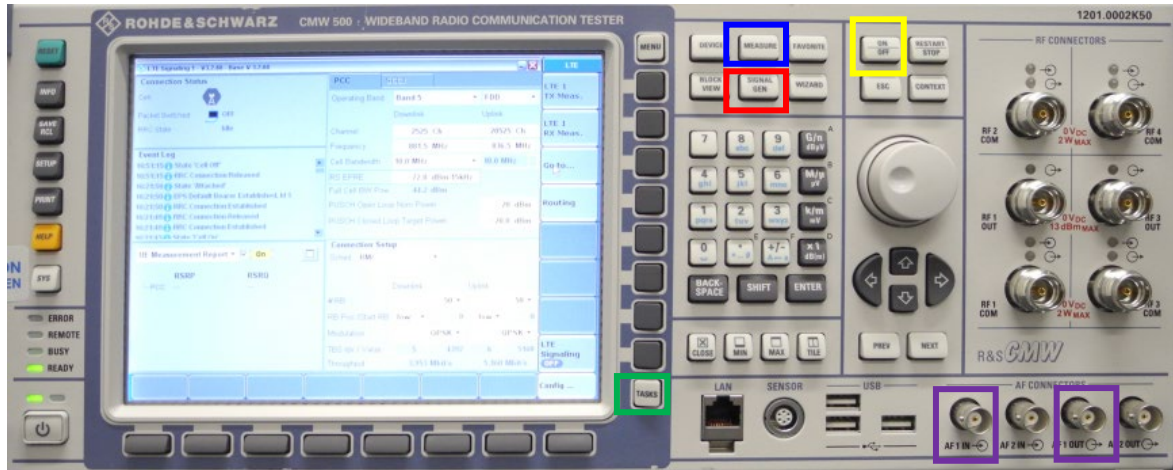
ROHDE&SCHWARZ CMW 500 WIDEBAND RADIO COMMUNICATION TESTER

1201.0002K50

RESET
INFO
SAVE RCL
SETUP
PRINT
HELP
SYS

ERROR
REMOTE
BUSY
READY

LTE

Connection Status

Cell

Packet Switched OFF

RRC State Idle

PCC

Operating Band Band 5 FDD

Downlink Uplink

Channel 2525 Ch 20525 Ch

Frequency 881.5 MHz 836.5 MHz

Cell Bandwidth 10.0 MHz 10.0 MHz

RS EPRE -72.0 dBm/15kHz

Full Cell BW Pow. -44.2 dBm

PUSCH Open Loop Nom Power -20 dBm

PUSCH Closed Loop Target Power -20.0 dBm

Event Log

State 'Cell Off'

RRC Connection Released

State 'Attached'

EPS Default Bearer Established

RRC Connection Established

RRC Connection Released

RRC Connection Established

UE Measurement Report On

RSRP RSRQ

PCC

Connection Setup

Scheduling RMC

Downlink Uplink

#RB 50 50

RB Pos./Start RB

Modulation QPSK QPSK

TBS Idx / Value

Throughput 5.933 Mbit/s 5.160 Mbit/s

LTE 1 TX Meas.

LTE 1 RX Meas.

Go to...

Routing

LTE Signaling

Config ...

MENU

TASKS

DEVICE
MEASURE
FAVORITE
BLOCK VIEW
SIGNAL GEN
WIZARD

ON OFF
RESTART STOP
ESC
CONTEXT

7 8 9 G/n dBµV
4 5 6 M/µ µV
1 2 3 k/m mV
0 . +/- x1 dB(m)

A B C D E F

BACK-SPACE
SHIFT
ENTER

CLOSE
MIN
MAX
TILE

PREV
NEXT

R&S CMW

RF CONNECTORS

RF 2 COM
RF 4 COM
0 V DC 2 W MAX

RF 1 OUT
RF 3 OUT
0 V DC 13 dBm MAX

RF 1 COM
RF 3 COM
0 V DC 2 W MAX

LAN
SENSOR
USB

AF CONNECTORS
AF 1 IN
AF 2 IN
AF 1 OUT
AF 2 OUT